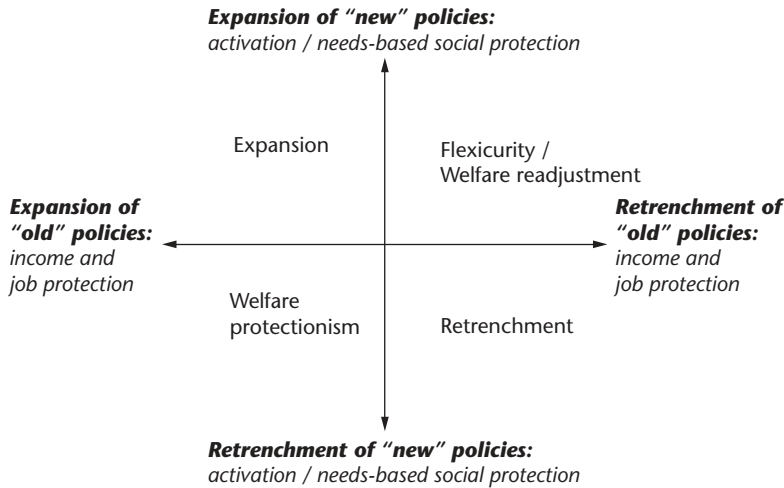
**Expansion of "new" policies:**
activation / needs-based social protection

Expansion

Flexicurity / Welfare readjustment

**Expansion of "old" policies:**
income and job protection

**Retrenchment of "old" policies:**
income and job protection

Welfare protectionism

Retrenchment

**Retrenchment of "new" policies:**
activation / needs-based social protection